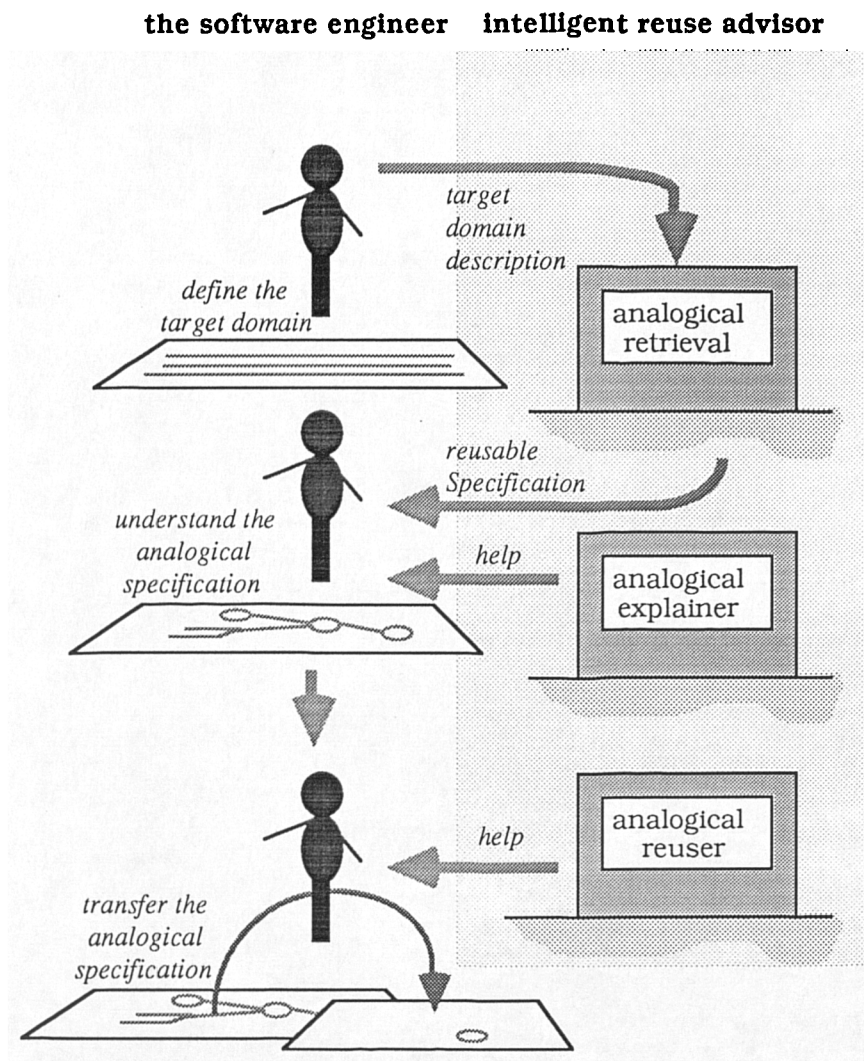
the software engineer intelligent reuse advisor

target domain description

define the target domain

analogical retrieval

reusable Specification

understand the analogical specification

help

analogical explainer

help

analogical reuser

transfer the analogical specification